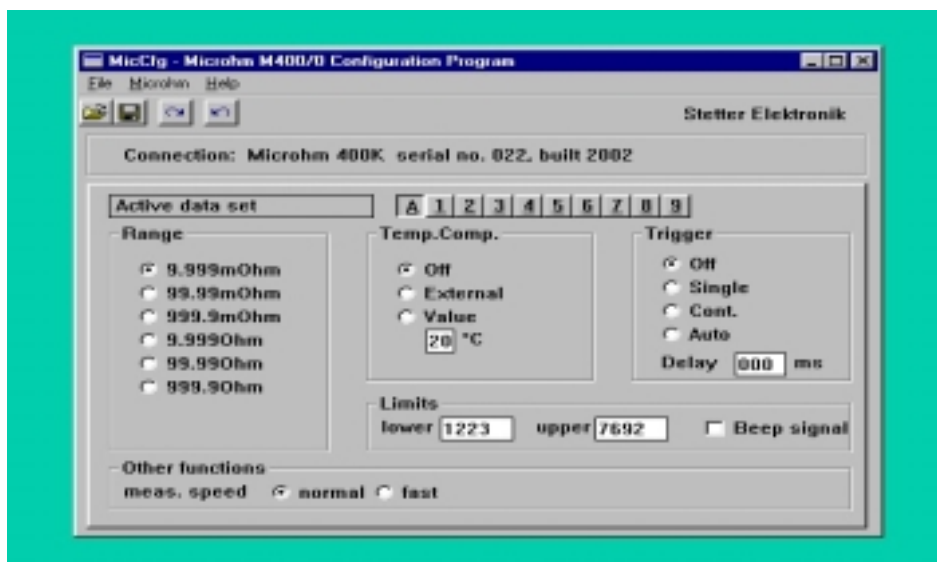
MicCfg - Microhm M400/0 Configuration Program

File Microhm Help

Stetter Elektronik

Connection: Microhm 400K serial no. 022, built 2002

Active data set

A 1 2 3 4 5 6 7 8 9

Range

9.999mOhm
99.99mOhm
999.9mOhm
9.999Ohm
99.99Ohm
999.9Ohm

Temp.Comp.

Off
External
Value
20 °C

Trigger

Off
Single
Cont.
Auto
Delay 000 ms

Limits

lower 1223 upper 7692

Beep signal

Other functions

meas. speed normal fast